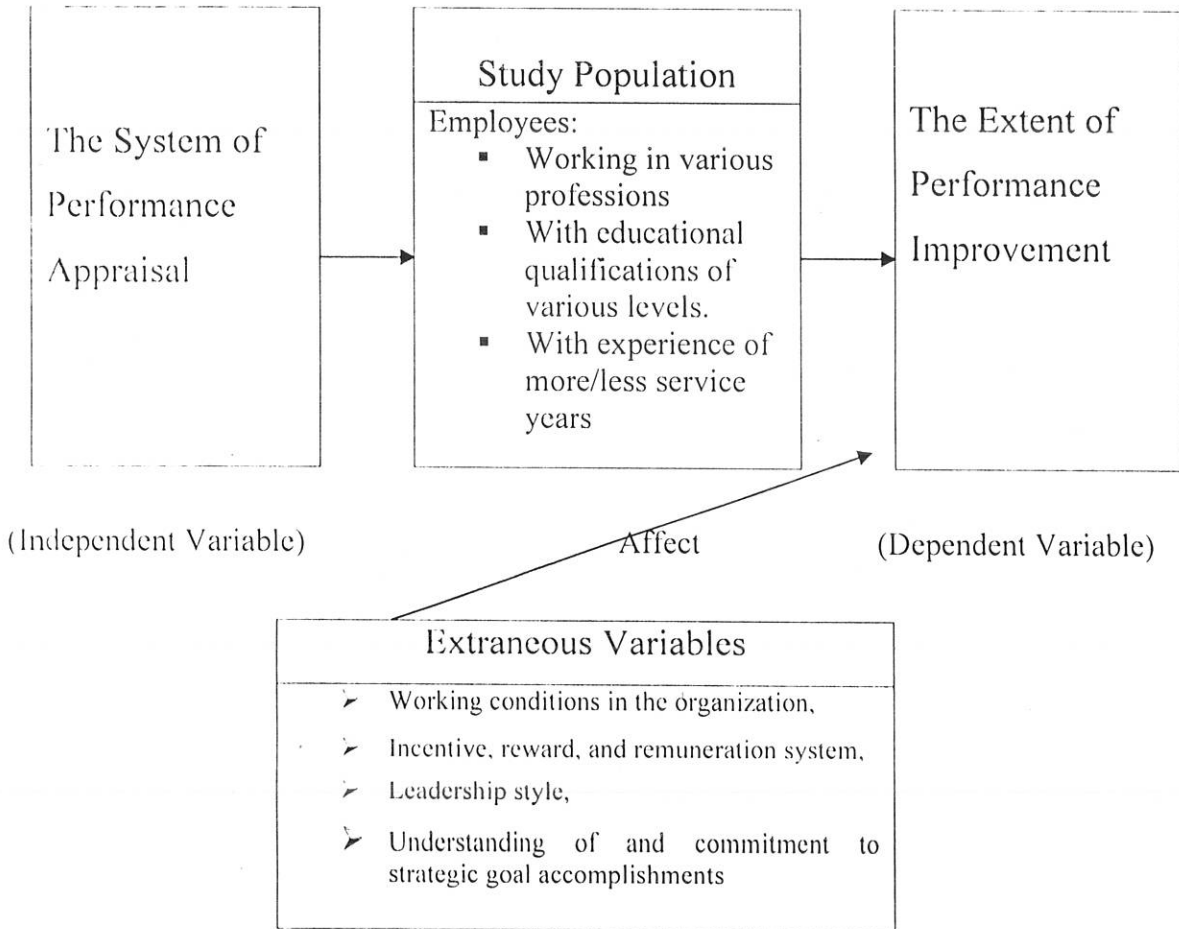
The System of Performance Appraisal

Study Population

Employees:
- Working in various professions
- With educational qualifications of various levels.
- With experience of more/less service years

The Extent of Performance Improvement

(Independent Variable)

Affect

(Dependent Variable)

Extraneous Variables

- Working conditions in the organization,
- Incentive, reward, and remuneration system,
- Leadership style,
- Understanding of and commitment to strategic goal accomplishments